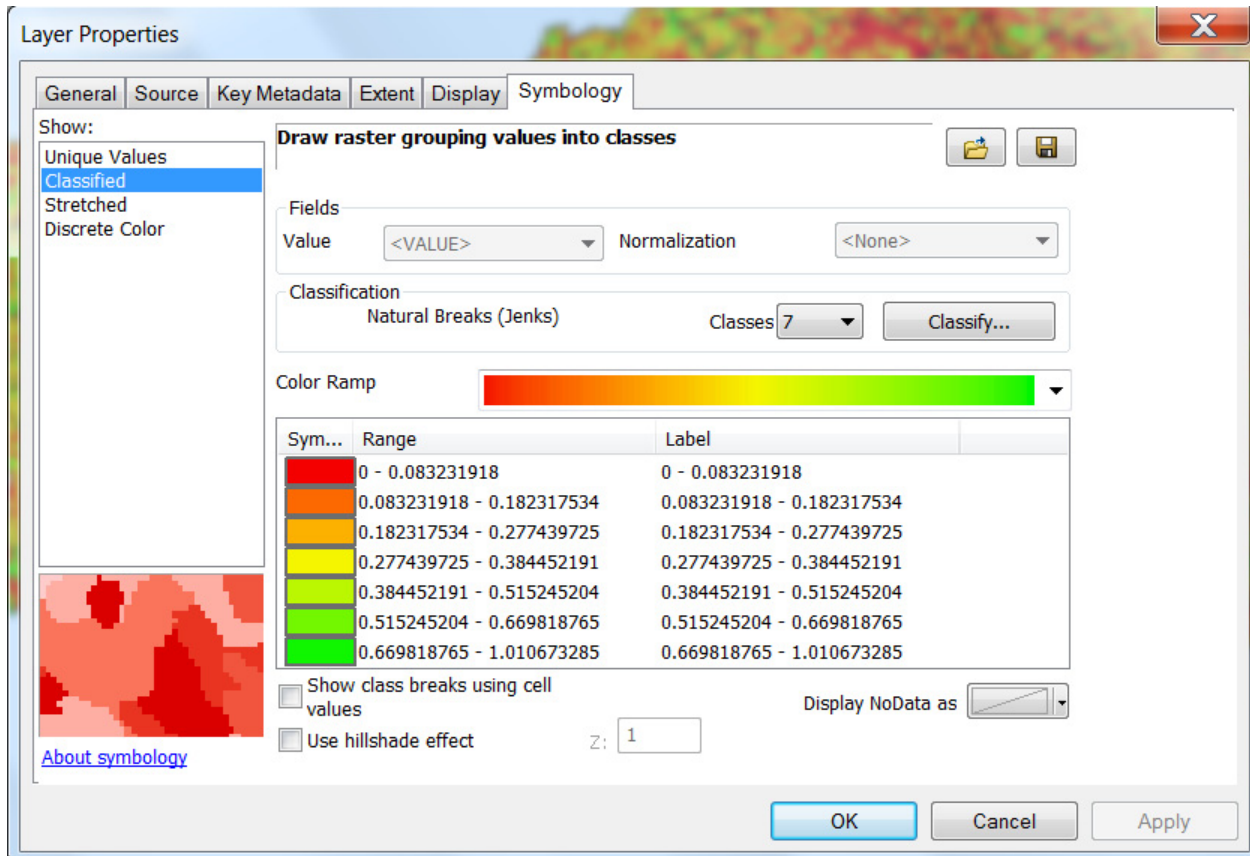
Layer Properties

General | Source | Key Metadata | Extent | Display | Symbology

Show:
Unique Values
Classified
Stretched
Discrete Color

Draw raster grouping values into classes

Fields
Value <VALUE>
Normalization <None>

Classification
Natural Breaks (Jenks)
Classes 7
Classify...

Color Ramp

| Sym... | Range | Label |
|---|---|---|
| | 0 - 0.083231918 | 0 - 0.083231918 |
| | 0.083231918 - 0.182317534 | 0.083231918 - 0.182317534 |
| | 0.182317534 - 0.277439725 | 0.182317534 - 0.277439725 |
| | 0.277439725 - 0.384452191 | 0.277439725 - 0.384452191 |
| | 0.384452191 - 0.515245204 | 0.384452191 - 0.515245204 |
| | 0.515245204 - 0.669818765 | 0.515245204 - 0.669818765 |
| | 0.669818765 - 1.010673285 | 0.669818765 - 1.010673285 |

Show class breaks using cell values
Display NoData as
Use hillshade effect
Z: 1

About symbology

OK
Cancel
Apply